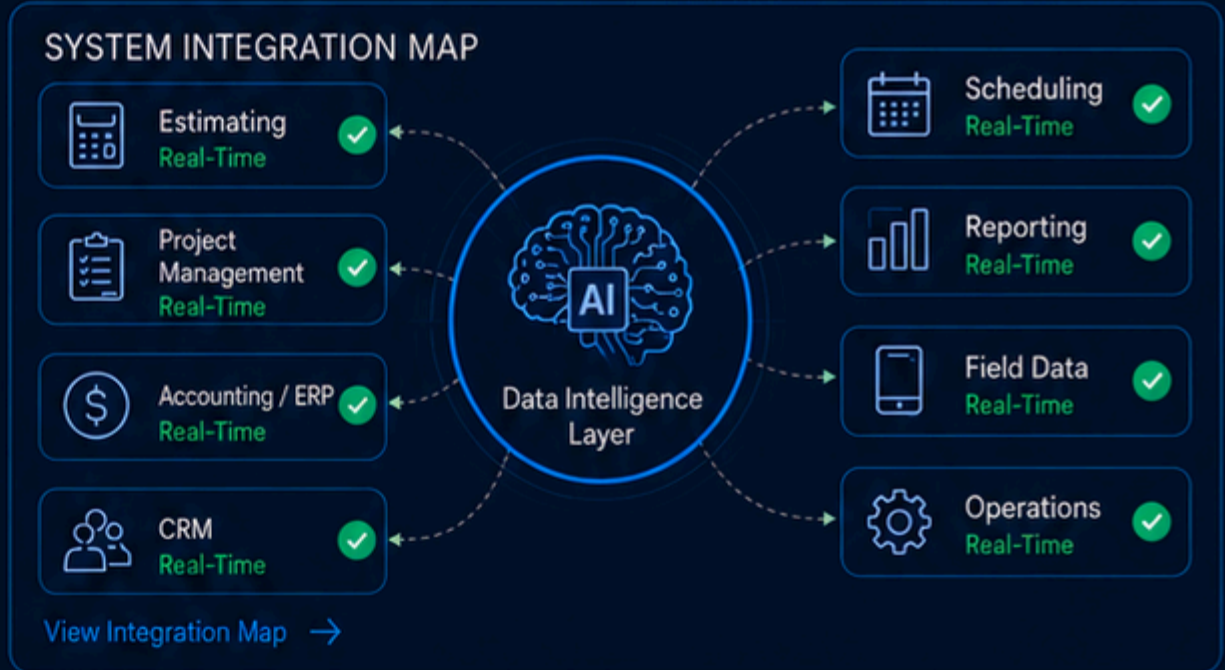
SYSTEM INTEGRATION MAP

Estimating
Real-Time

Project Management
Real-Time

Accounting / ERP
Real-Time

CRM
Real-Time

View Integration Map →

AI
Data Intelligence Layer

Scheduling
Real-Time

Reporting
Real-Time

Field Data
Real-Time

Operations
Real-Time